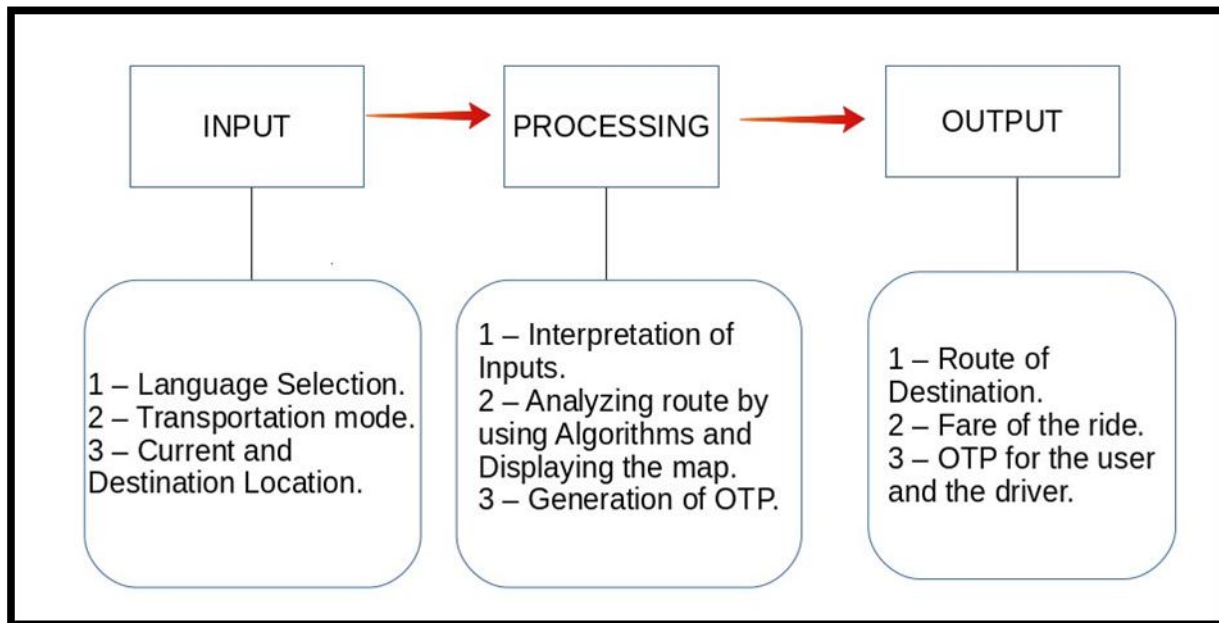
INPUT

PROCESSING

OUTPUT

1 – Language Selection.
2 – Transportation mode.
3 – Current and Destination Location.

1 – Interpretation of Inputs.
2 – Analyzing route by using Algorithms and Displaying the map.
3 – Generation of OTP.

1 – Route of Destination.
2 – Fare of the ride.
3 – OTP for the user and the driver.